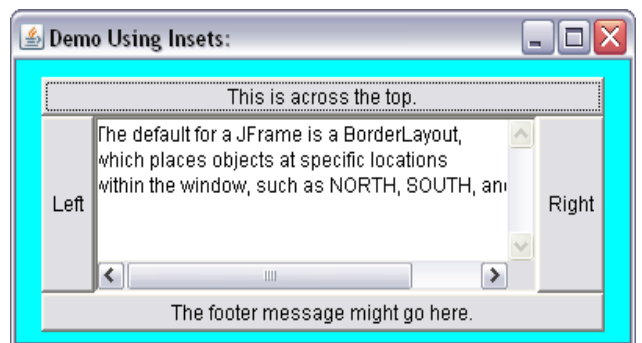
Demo Using Insets:

This is across the top.

Left

The default for a JFrame is a BorderLayout, which places objects at specific locations within the window, such as NORTH, SOUTH, an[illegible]

Right

The footer message might go here.